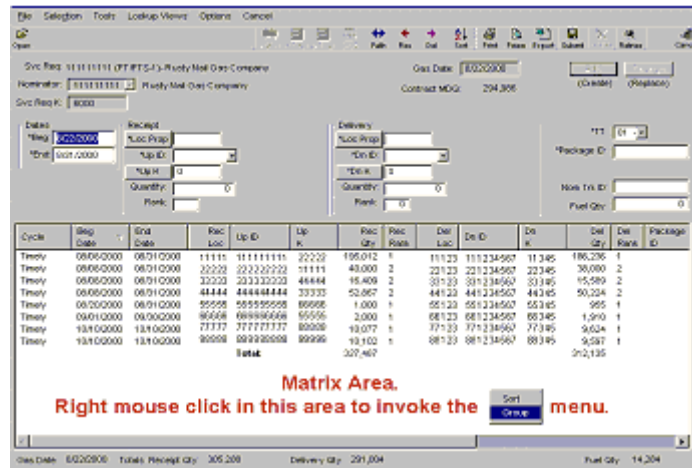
File Selection Tools Lookup Views Options Cancel

Open

Path Rec Del Sort Print Frame Export Submit Retrieve Close

Svc Req: 111111111 (FT/FTS-1)-Rusty Nail Gas Company

Nominator: 111111111 Rusty Nail Gas Company

Svc Req K: 8000

Gas Date: 8/22/2000

Contract MDQ: 204,385

(Create) (Replace)

Dates
*Beg: 8/22/2000
*End: 8/31/2000

Receipt
*Loc Prop:
*Up ID:
*Up K: 0
Quantity: 0
Rank:

Delivery
*Loc Prop:
*Dn ID:
*Dn K: 0
Quantity: 0
Rank: 0

*TT 01
*Package ID:

Nom Trk ID:
Fuel Qty: 0

| Cycle | Beg Date | End Date | Rec Loc | Up ID | Up K | Rec Qty | Rec Rank | Del Loc | Dn ID | Dn K | Del Qty | Del Rank | Package ID |
|---|---|---|---|---|---|---|---|---|---|---|---|---|---|
| Timely | 08/08/2000 | 08/31/2000 | 11111 | 111111111 | 22222 | 195,012 | 1 | 11123 | 111234567 | 11345 | 186,236 | 1 | |
| Timely | 08/08/2000 | 08/31/2000 | 22222 | 222222222 | 11111 | 40,000 | 2 | 22123 | 221234567 | 22345 | 38,000 | 2 | |
| Timely | 08/08/2000 | 08/31/2000 | 33333 | 333333333 | 44444 | 16,409 | 2 | 33123 | 331234567 | 33345 | 15,589 | 2 | |
| Timely | 08/08/2000 | 08/31/2000 | 44444 | 444444444 | 33333 | 52,867 | 2 | 44123 | 441234567 | 44345 | 50,224 | 2 | |
| Timely | 08/20/2000 | 08/31/2000 | 55555 | 555555555 | 66666 | 1,000 | 1 | 55123 | 551234567 | 55345 | 965 | 1 | |
| Timely | 09/01/2000 | 09/30/2000 | 66666 | 666666666 | 55555 | 2,000 | 1 | 66123 | 661234567 | 66345 | 1,910 | 1 | |
| Timely | 10/10/2000 | 10/10/2000 | 77777 | 777777777 | 88888 | 10,077 | 1 | 77123 | 771234567 | 77345 | 9,624 | 1 | |
| Timely | 10/10/2000 | 10/10/2000 | 88888 | 888888888 | 99999 | 10,102 | 1 | 88123 | 881234567 | 88345 | 9,587 | 1 | |
| | | | | Total: | | 327,467 | | | | | 312,135 | | |

Matrix Area.
Right mouse click in this area to invoke the Sort Group menu.

Gas Date: 8/22/2000 Totals: Receipt Qty: 305,208 Delivery Qty: 291,004 Fuel Qty: 14,204